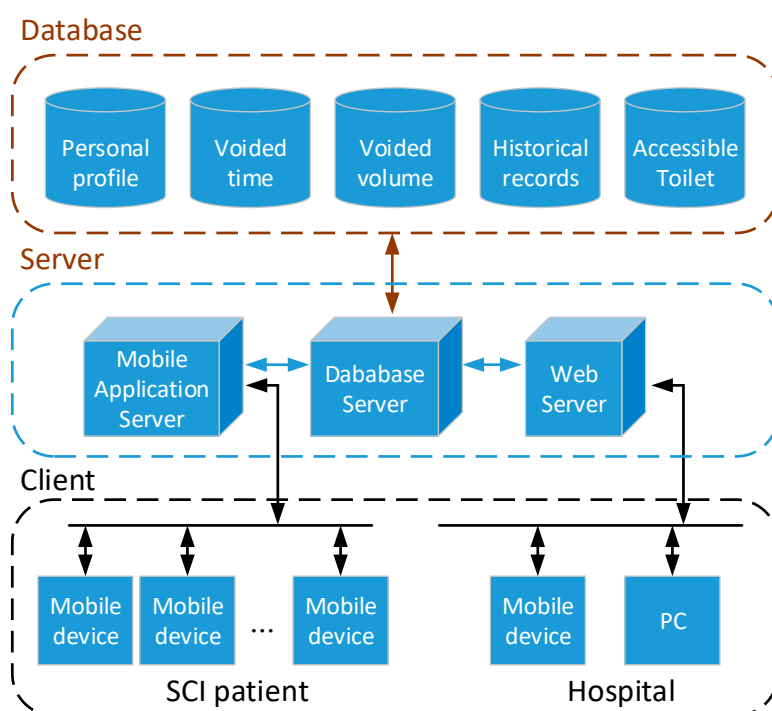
Database

Personal profile

Voided time

Voided volume

Historical records

Accessible Toilet

Server

Mobile Application Server

Dababase Server

Web Server

Client

Mobile device

Mobile device

...

Mobile device

Mobile device

PC

SCI patient

Hospital